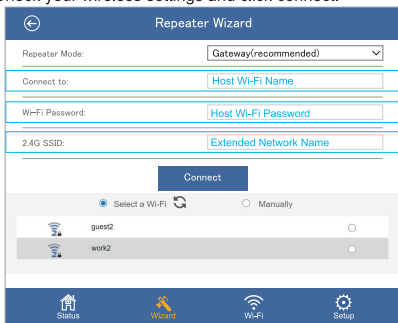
check your wireless settings and click connect.

Repeater Wizard

Repeater Mode: Gateway(recommended)

Connect to: Host Wi-Fi Name

Wi-Fi Password: Host Wi-Fi Password

2.4G SSID: Extended Network Name

Connect

Select a Wi-Fi

Manually

guest2

work2

Status Wizard Wi-Fi Setup